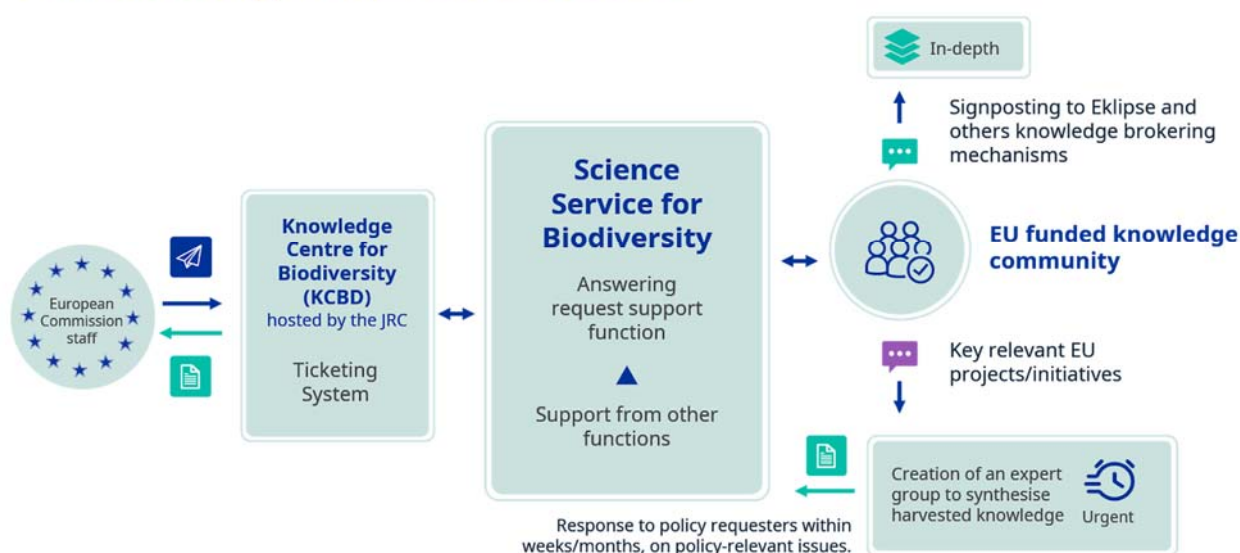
In-depth

Signposting to Eklipse and others knowledge brokering mechanisms

European Commission staff

Knowledge Centre for Biodiversity (KCBD)
hosted by the JRC

Ticketing System

Science Service for Biodiversity

Answering request support function

Support from other functions

EU funded knowledge community

Key relevant EU projects/initiatives

Creation of an expert group to synthesise harvested knowledge

Urgent

Response to policy requesters within weeks/months, on policy-relevant issues.